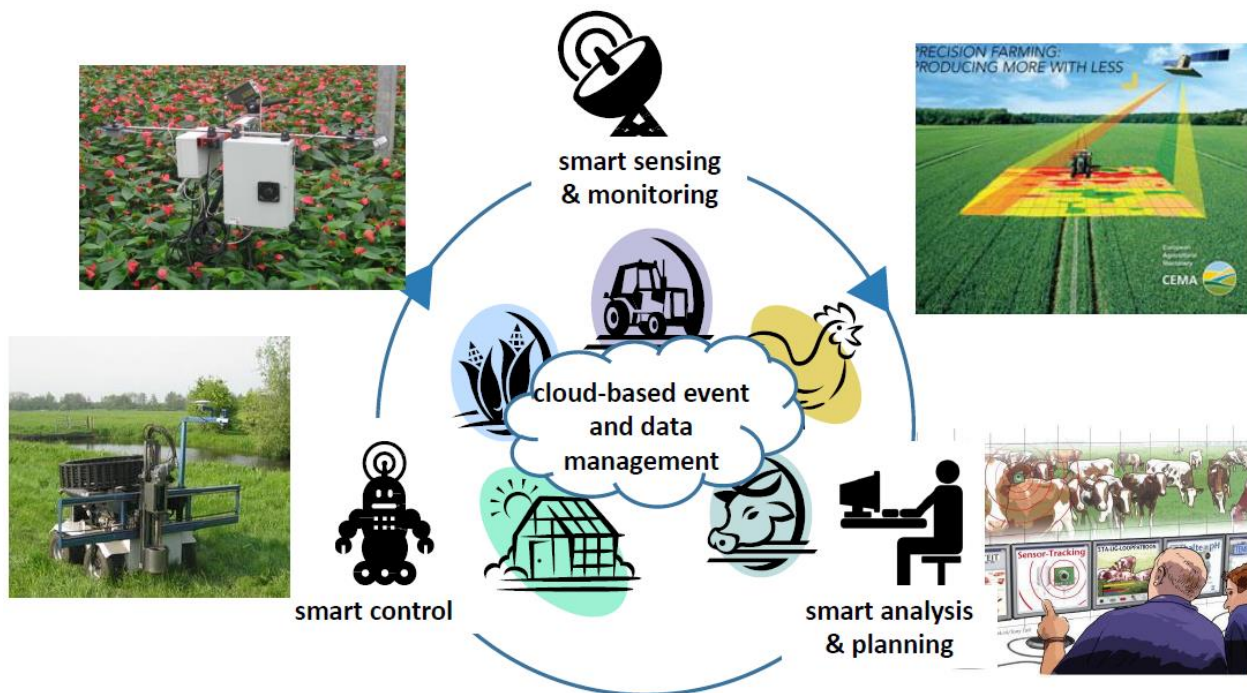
smart sensing & monitoring

PRECISION FARMING: PRODUCING MORE WITH LESS

European Agricultural Machinery
CEMA

cloud-based event and data management

smart control

smart analysis & planning

Sensor-Tracking